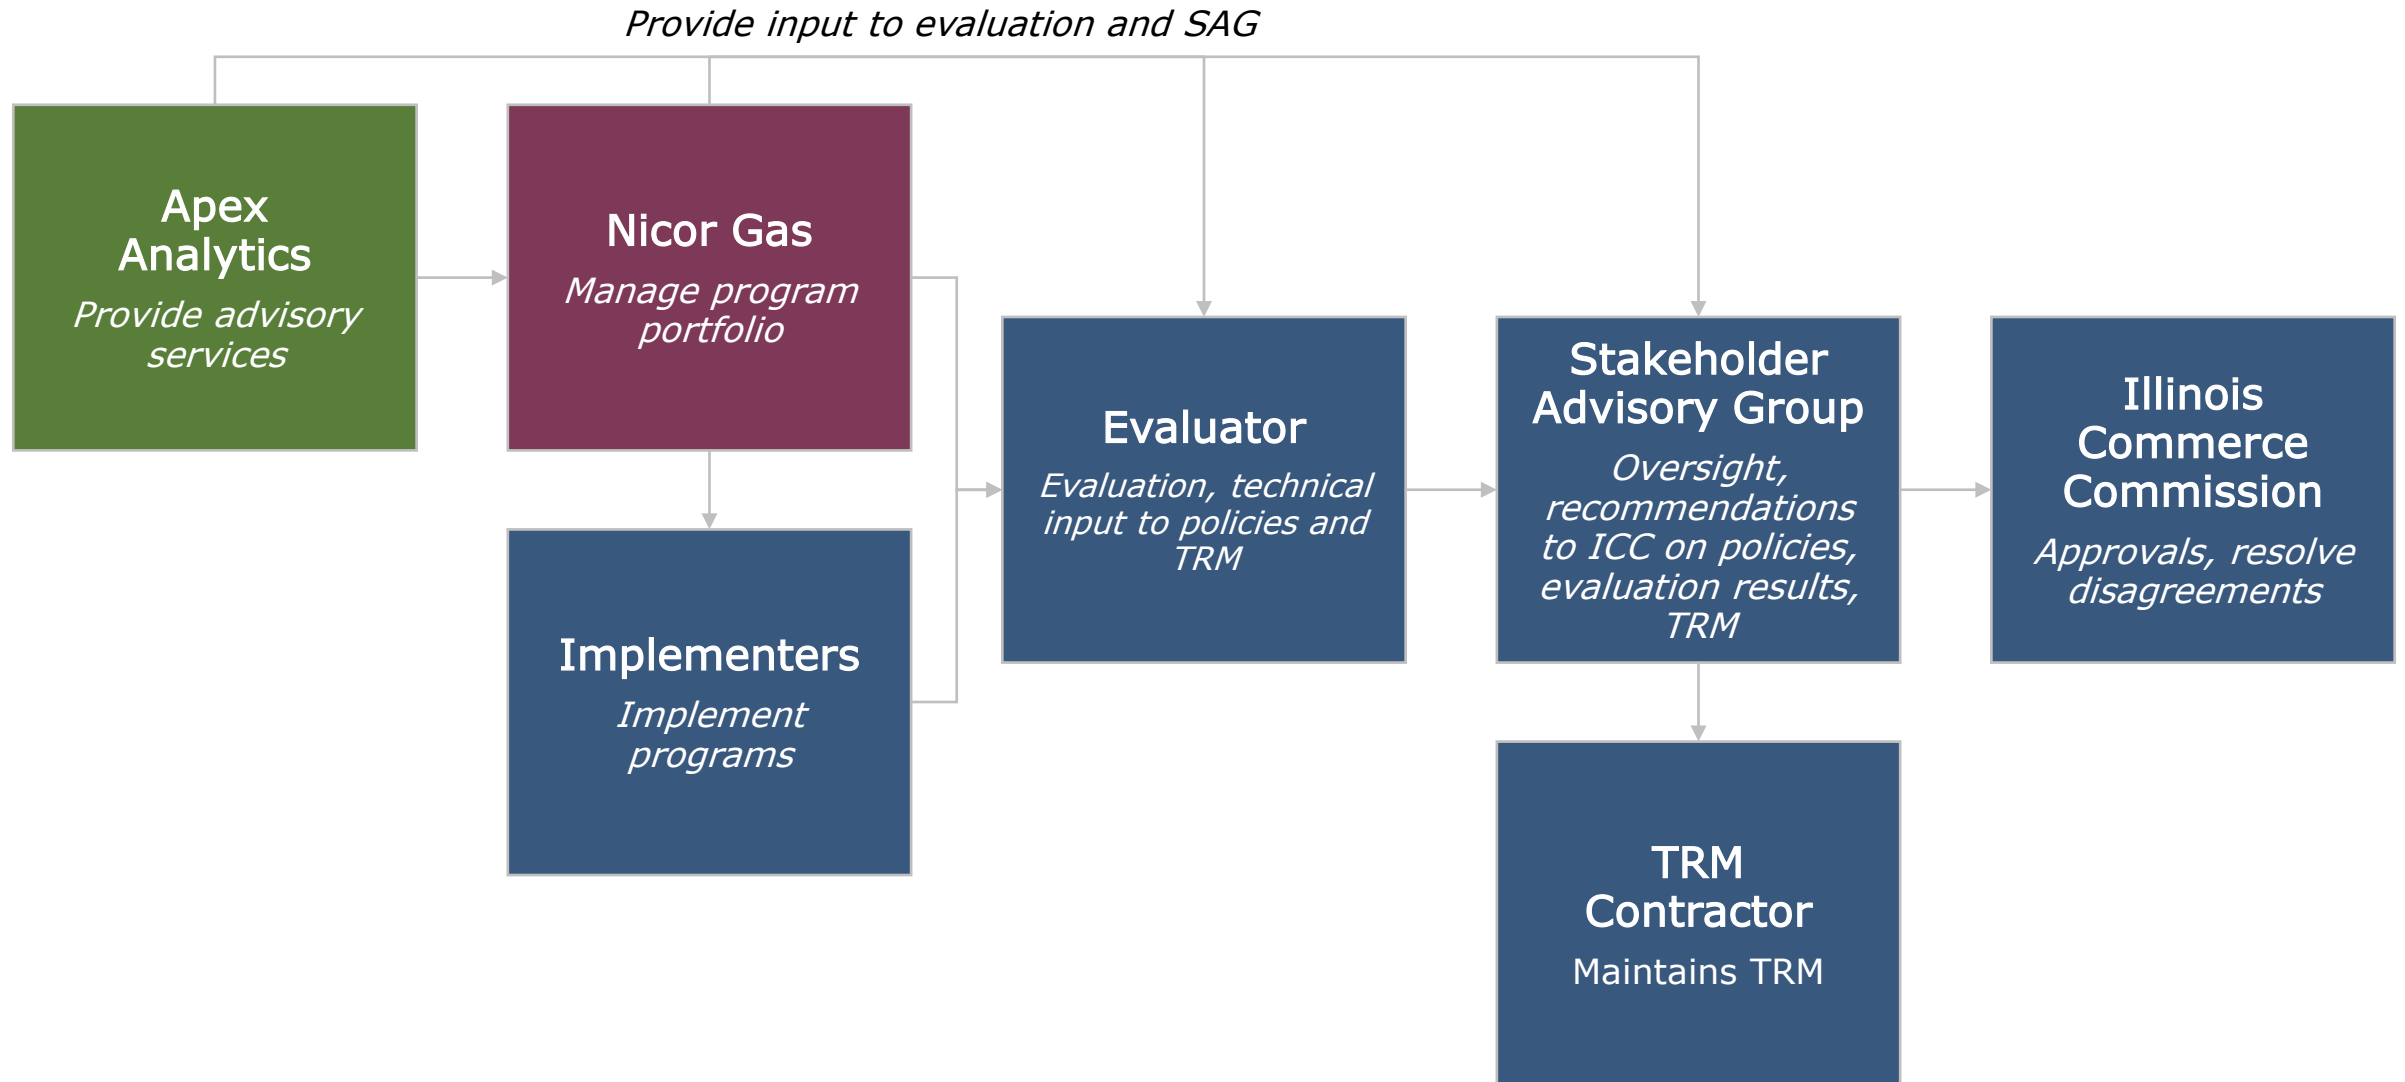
Provide input to evaluation and SAG

Apex Analytics
Provide advisory services

Nicor Gas
Manage program portfolio

Implementers
Implement programs

Evaluator
Evaluation, technical input to policies and TRM

Stakeholder Advisory Group
Oversight, recommendations to ICC on policies, evaluation results, TRM

Illinois Commerce Commission
Approvals, resolve disagreements

TRM Contractor
Maintains TRM